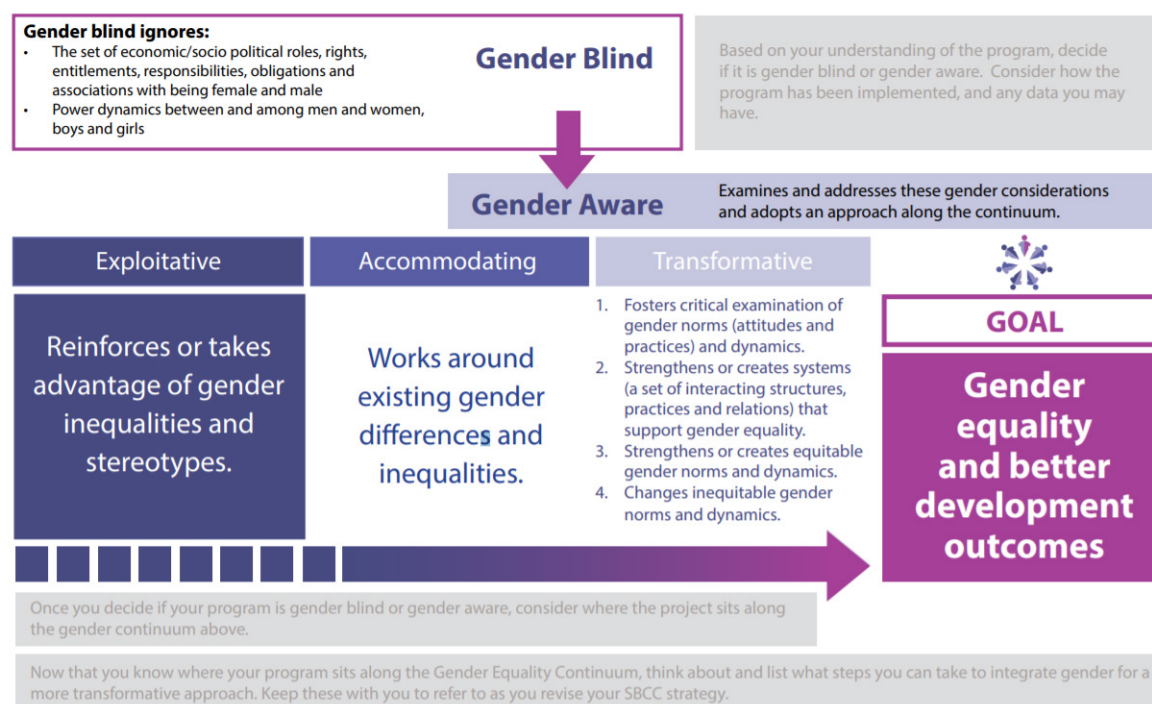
**Gender blind ignores:**

- The set of economic/socio political roles, rights, entitlements, responsibilities, obligations and associations with being female and male
- Power dynamics between and among men and women, boys and girls

Gender Blind

Based on your understanding of the program, decide if it is gender blind or gender aware. Consider how the program has been implemented, and any data you may have.

Gender Aware

Examines and addresses these gender considerations and adopts an approach along the continuum.

Exploitative

Accommodating

Transformative

Reinforces or takes advantage of gender inequalities and stereotypes.

Works around existing gender differences and inequalities.

1. Fosters critical examination of gender norms (attitudes and practices) and dynamics.
2. Strengthens or creates systems (a set of interacting structures, practices and relations) that support gender equality.
3. Strengthens or creates equitable gender norms and dynamics.
4. Changes inequitable gender norms and dynamics.

GOAL

Gender equality and better development outcomes

Once you decide if your program is gender blind or gender aware, consider where the project sits along the gender continuum above.

Now that you know where your program sits along the Gender Equality Continuum, think about and list what steps you can take to integrate gender for a more transformative approach. Keep these with you to refer to as you revise your SBCC strategy.